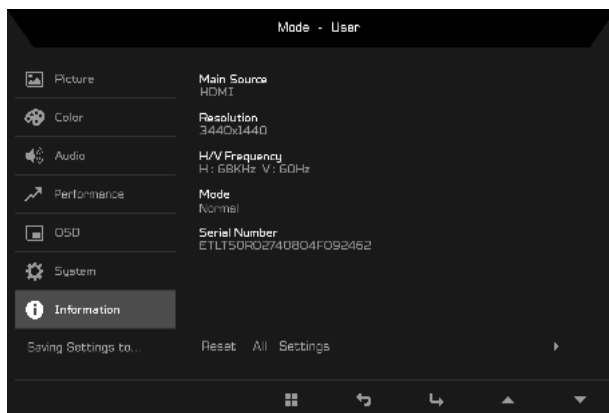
Mode - User

Picture
Color
Audio
Performance
OSD
System
Information
Saving Settings to...

Main Source
HDMI

Resolution
3440x1440

H/V Frequency
H: 68KHz V: 60Hz

Mode
Normal

Serial Number
ETLT50R02740804F092462

Reset All Settings